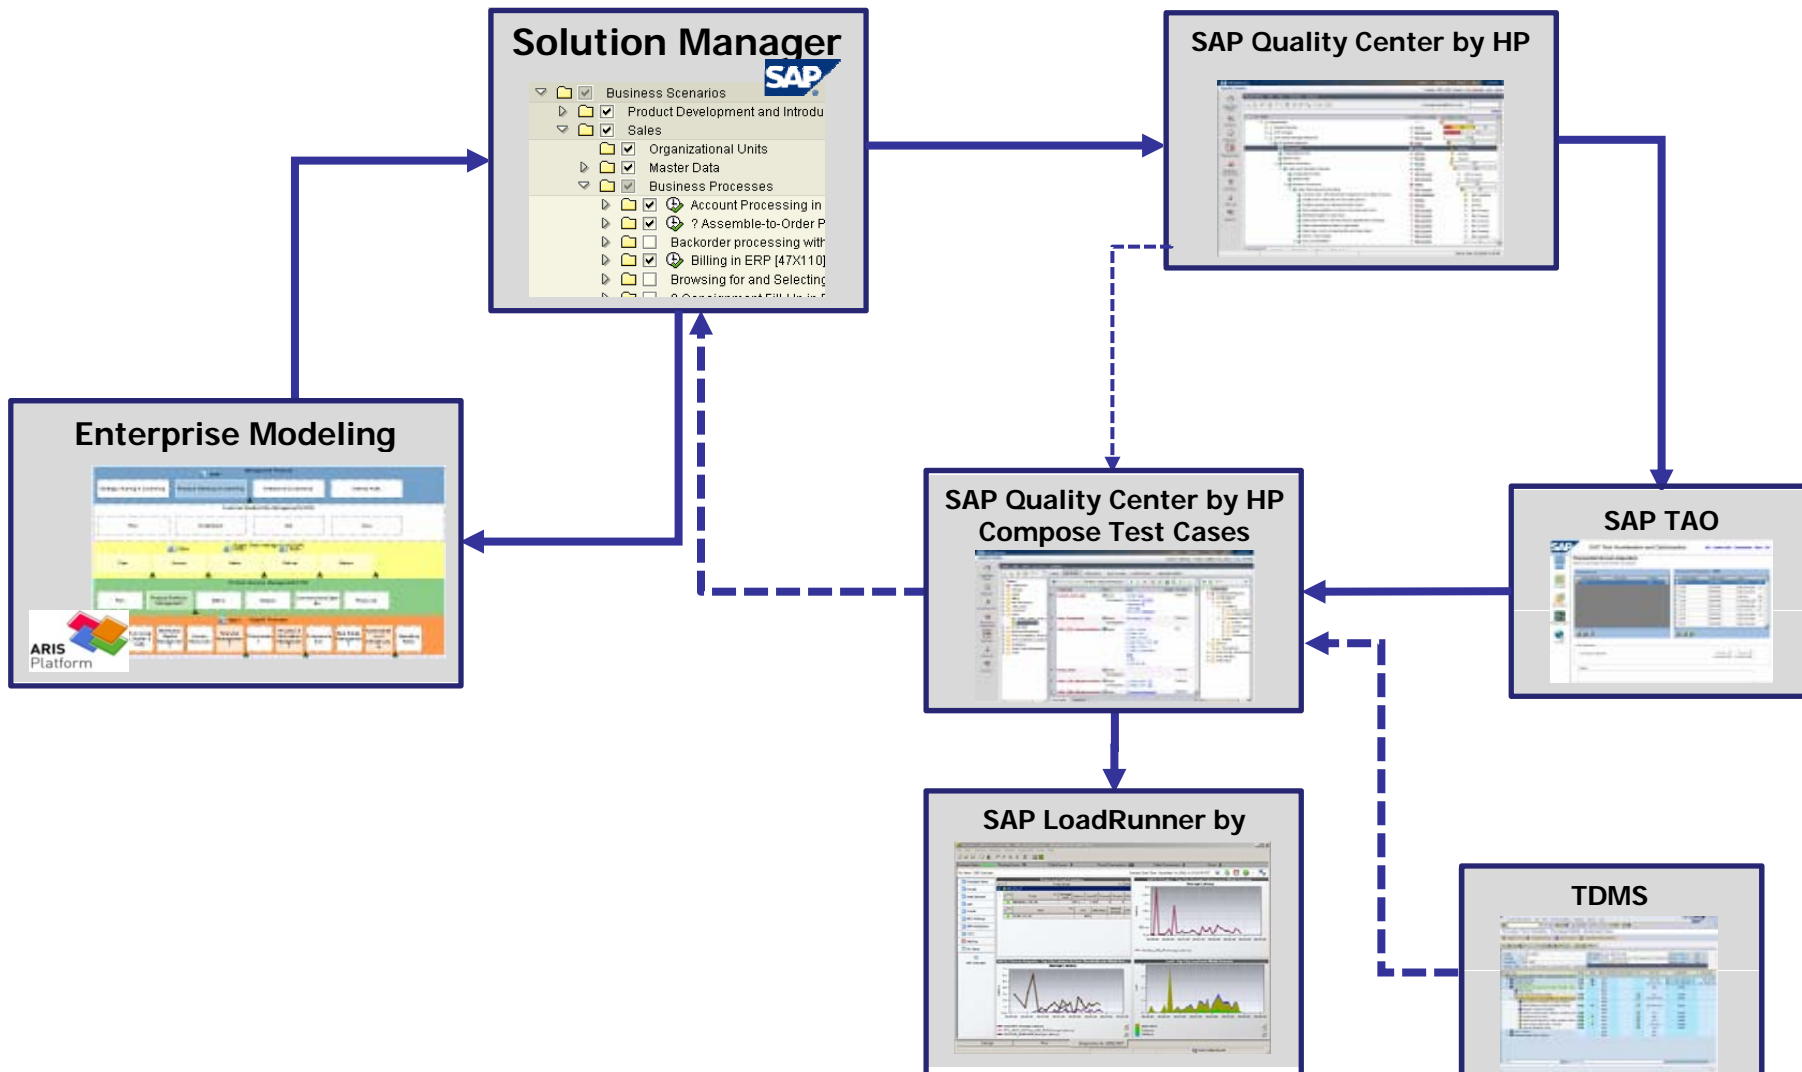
Solution Manager

SAP

Business Scenarios
Product Development and Introdu
Sales
Organizational Units
Master Data
Business Processes
Account Processing in
? Assemble-to-Order P
Backorder processing with
Billing in ERP [47X110]
Browsing for and Selecting
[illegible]

SAP Quality Center by HP

Enterprise Modeling

ARIS Platform

SAP Quality Center by HP Compose Test Cases

SAP TAO

SAP LoadRunner by

TDMS